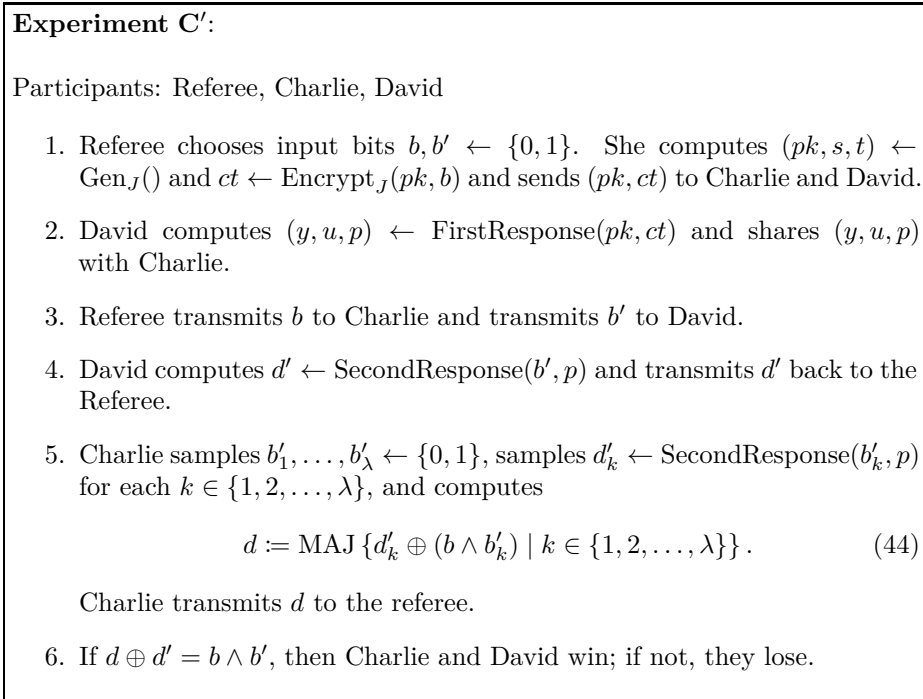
**Experiment C$'$:**

Participants: Referee, Charlie, David

1. Referee chooses input bits $b, b' \leftarrow \{0,1\}$. She computes $(pk, s, t) \leftarrow \mathrm{Gen}_J()$ and $ct \leftarrow \mathrm{Encrypt}_J(pk, b)$ and sends $(pk, ct)$ to Charlie and David.

2. David computes $(y, u, p) \leftarrow \mathrm{FirstResponse}(pk, ct)$ and shares $(y, u, p)$ with Charlie.

3. Referee transmits $b$ to Charlie and transmits $b'$ to David.

4. David computes $d' \leftarrow \mathrm{SecondResponse}(b', p)$ and transmits $d'$ back to the Referee.

5. Charlie samples $b'_1, \ldots, b'_\lambda \leftarrow \{0,1\}$, samples $d'_k \leftarrow \mathrm{SecondResponse}(b'_k, p)$ for each $k \in \{1, 2, \ldots, \lambda\}$, and computes

$$d := \mathrm{MAJ}\left\{d'_k \oplus (b \wedge b'_k) \mid k \in \{1, 2, \ldots, \lambda\}\right\}. \quad (44)$$

Charlie transmits $d$ to the referee.

6. If $d \oplus d' = b \wedge b'$, then Charlie and David win; if not, they lose.